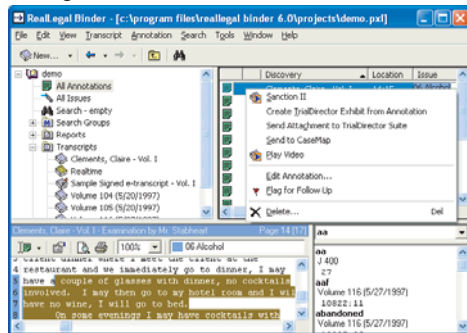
RealLegal Binder - [c:\program files\reallegal binder 6.0\projects\demo.pxl]

File Edit View Transcript Annotation Search Tools Window Help

New... 

demo
All Annotations
All Issues
Search - empty
Search Groups
Reports
Transcripts
Clements, Claire - Vol. I
Realtime
Sample Signed e-transcript - Vol. I
Volume 104 (5/20/1997)
Volume 105 (5/20/1997)

| Discovery | Location | Issue |
|---|---|---|

Sanction II
Create TrialDirector Exhibit from Annotation
Send Attachment to TrialDirector Suite
Send to CaseMap
Play Video
Edit Annotation...
Flag for Follow Up
Delete... Del

Clements, Claire - Vol. I - Examination by Mr. Stabheart
Page 14 [17]

100%
06 Alcohol

4 restaurant and we immediately go to dinner, I may
have a couple of glasses with dinner, no cocktails
involved. I may then go to my hotel room and I will
have no wine, I will go to bed.
On some evenings I may have cocktails with

aa
aa
J 400
27
aaf
Volume 116 (5/27/1997)
10822:11
abandoned
Volume 116 (5/27/1997)